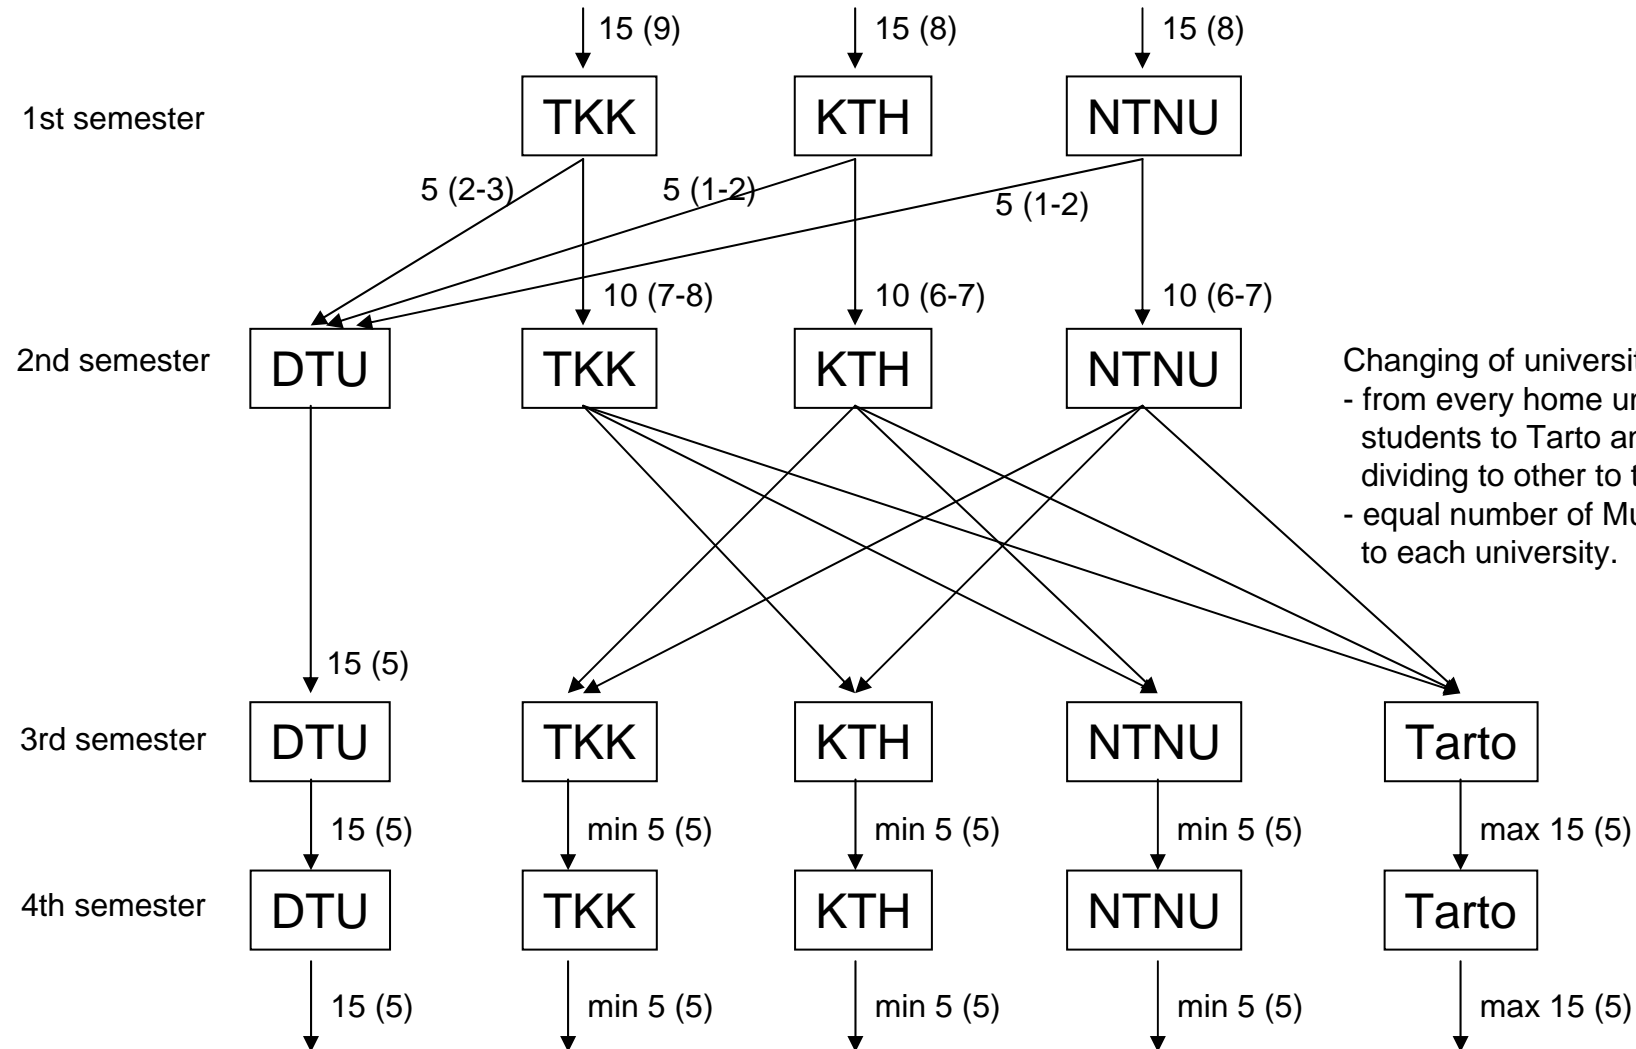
15 (9)
15 (8)
15 (8)

1st semester
TKK
KTH
NTNU

5 (2-3)
5 (1-2)
5 (1-2)
10 (7-8)
10 (6-7)
10 (6-7)

2nd semester
DTU
TKK
KTH
NTNU

Changing of universit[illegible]
- from every home un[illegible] students to Tarto an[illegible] dividing to other to t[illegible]
- equal number of Mu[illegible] to each university.

15 (5)

3rd semester
DTU
TKK
KTH
NTNU
Tarto

15 (5)
min 5 (5)
min 5 (5)
min 5 (5)
max 15 (5)

4th semester
DTU
TKK
KTH
NTNU
Tarto

15 (5)
min 5 (5)
min 5 (5)
min 5 (5)
max 15 (5)